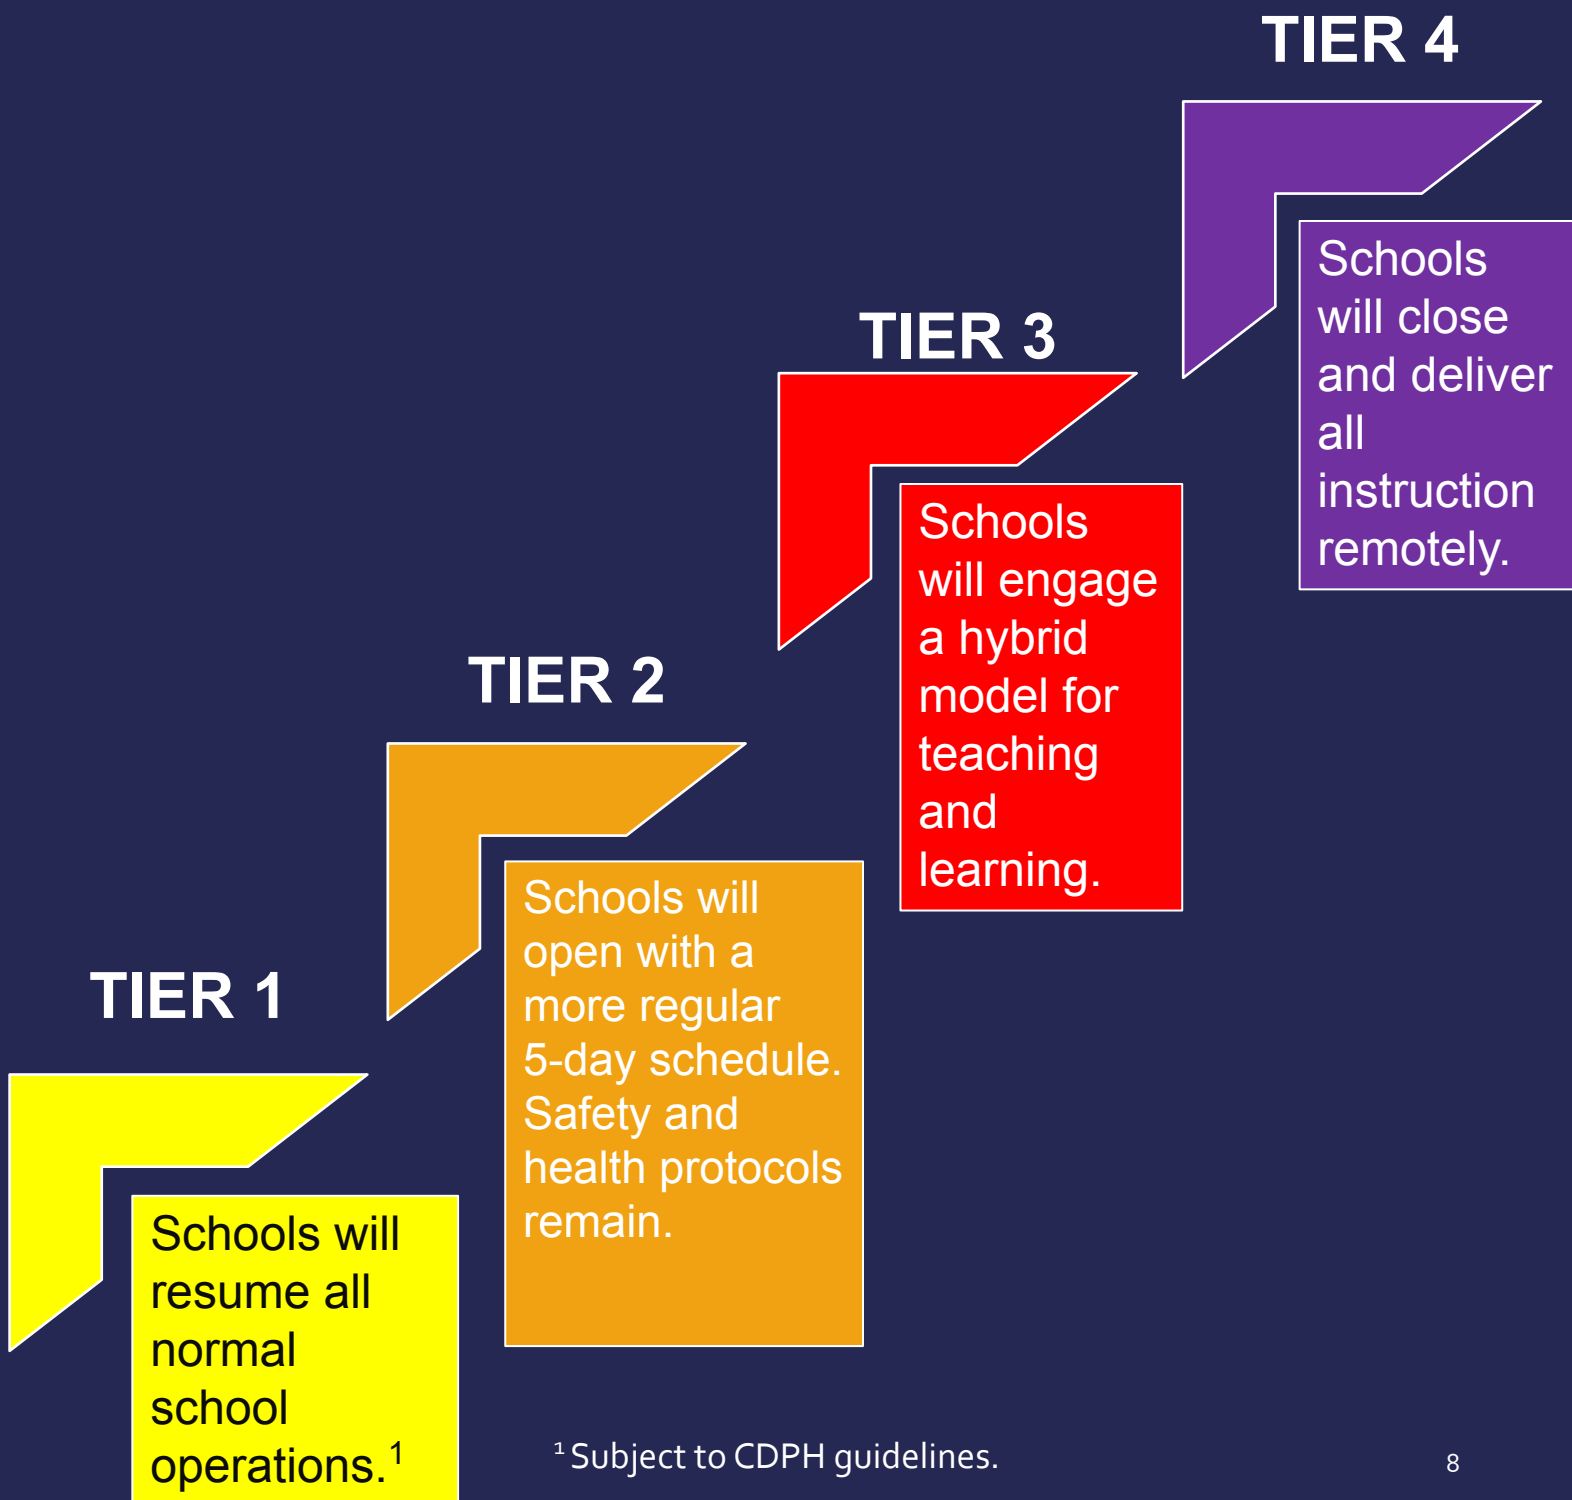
TIER 1

Schools will resume all normal school operations.$^1$

TIER 2

Schools will open with a more regular 5-day schedule. Safety and health protocols remain.

TIER 3

Schools will engage a hybrid model for teaching and learning.

TIER 4

Schools will close and deliver all instruction remotely.

$^1$ Subject to CDPH guidelines.

8